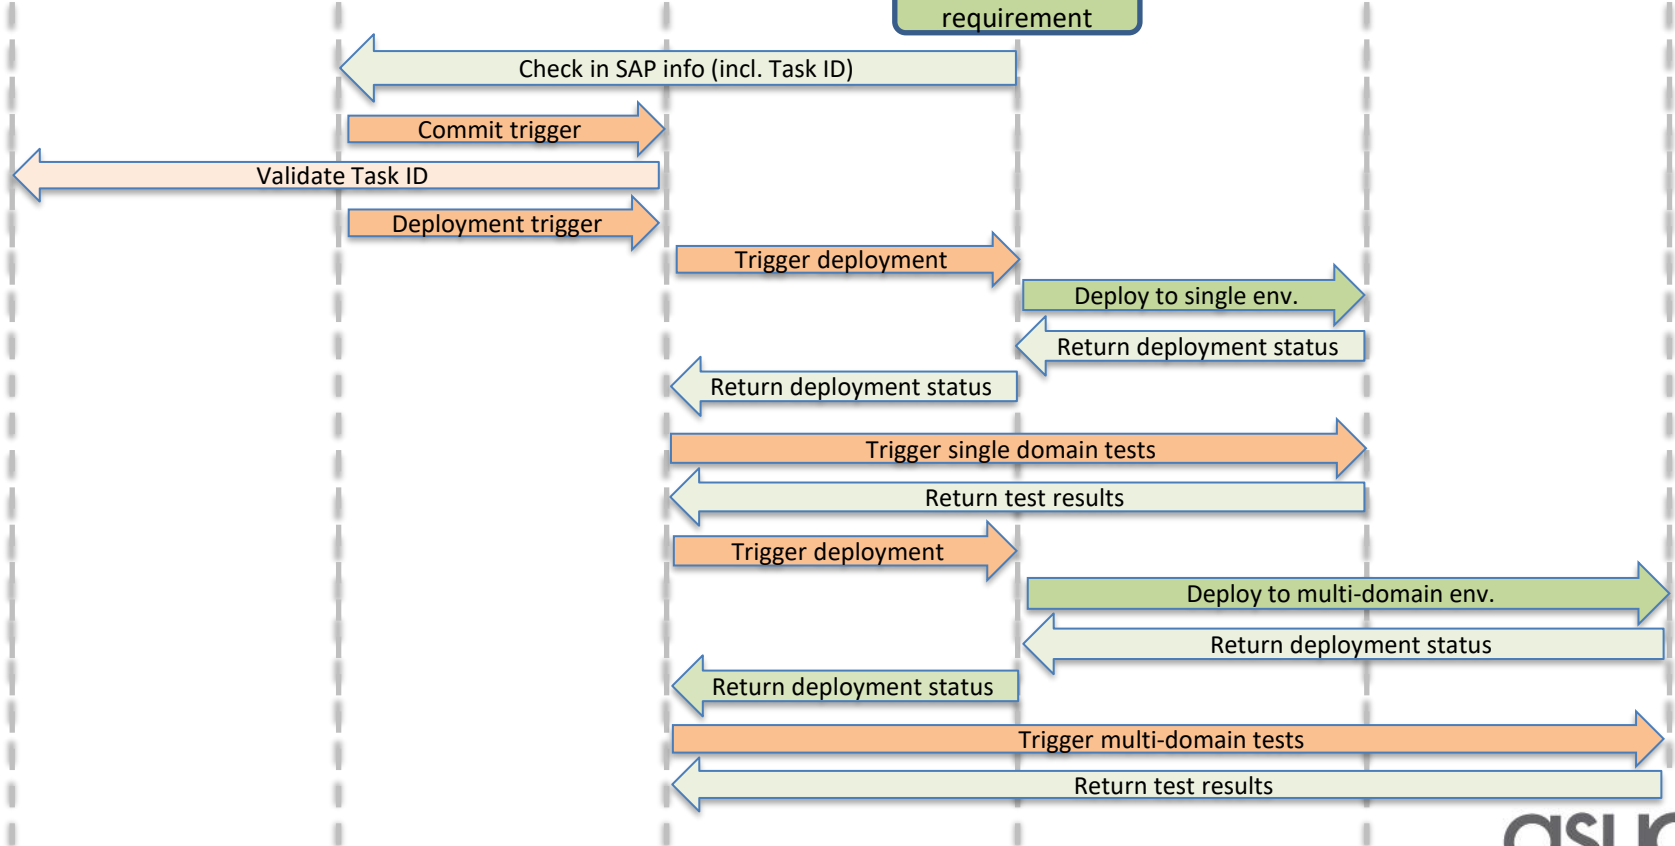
requirement

Check in SAP info (incl. Task ID)

Commit trigger

Validate Task ID

Deployment trigger

Trigger deployment

Deploy to single env.

Return deployment status

Return deployment status

Trigger single domain tests

Return test results

Trigger deployment

Deploy to multi-domain env.

Return deployment status

Return deployment status

Trigger multi-domain tests

Return test results

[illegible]